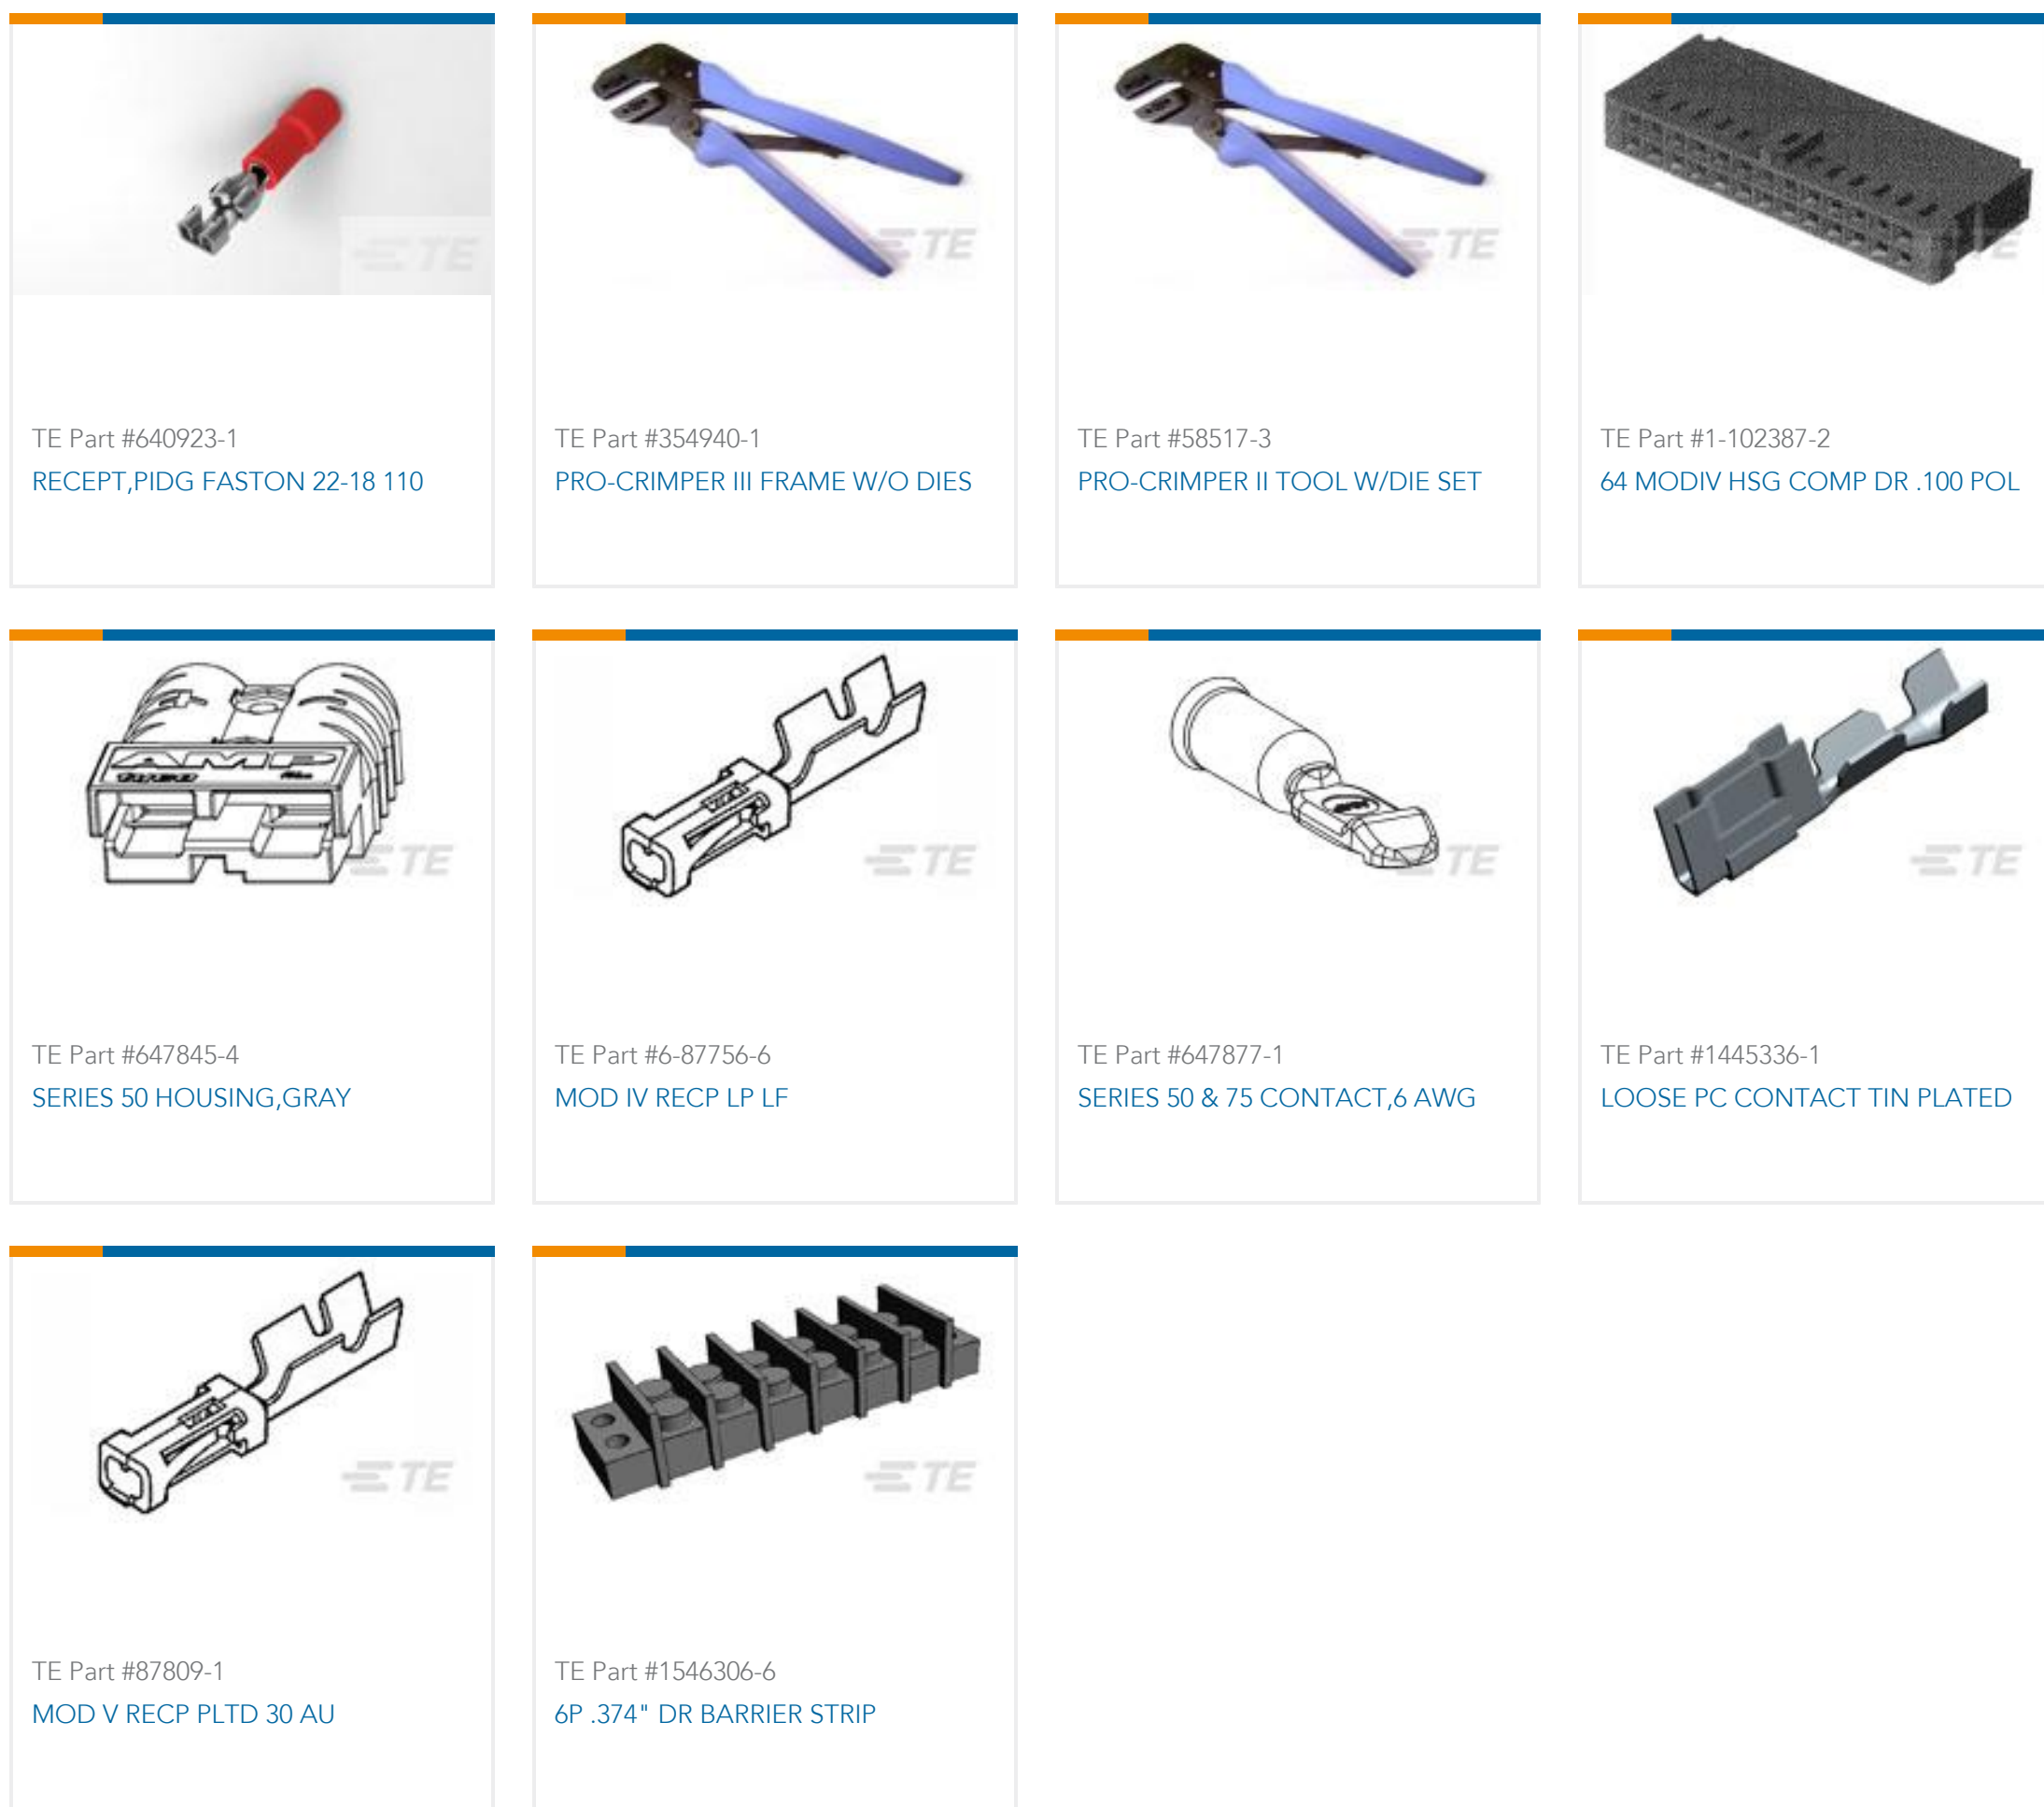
TE

TE Part #640923-1
RECEPT,PIDG FASTON 22-18 110

TE

TE Part #354940-1
PRO-CRIMPER III FRAME W/O DIES

TE

TE Part #58517-3
PRO-CRIMPER II TOOL W/DIE SET

TE

TE Part #1-102387-2
64 MODIV HSG COMP DR .100 POL

AMP
TE

TE Part #647845-4
SERIES 50 HOUSING,GRAY

TE

TE Part #6-87756-6
MOD IV RECP LP LF

TE

TE Part #647877-1
SERIES 50 & 75 CONTACT,6 AWG

TE

TE Part #1445336-1
LOOSE PC CONTACT TIN PLATED

TE

TE Part #87809-1
MOD V RECP PLTD 30 AU

TE

TE Part #1546306-6
6P .374" DR BARRIER STRIP